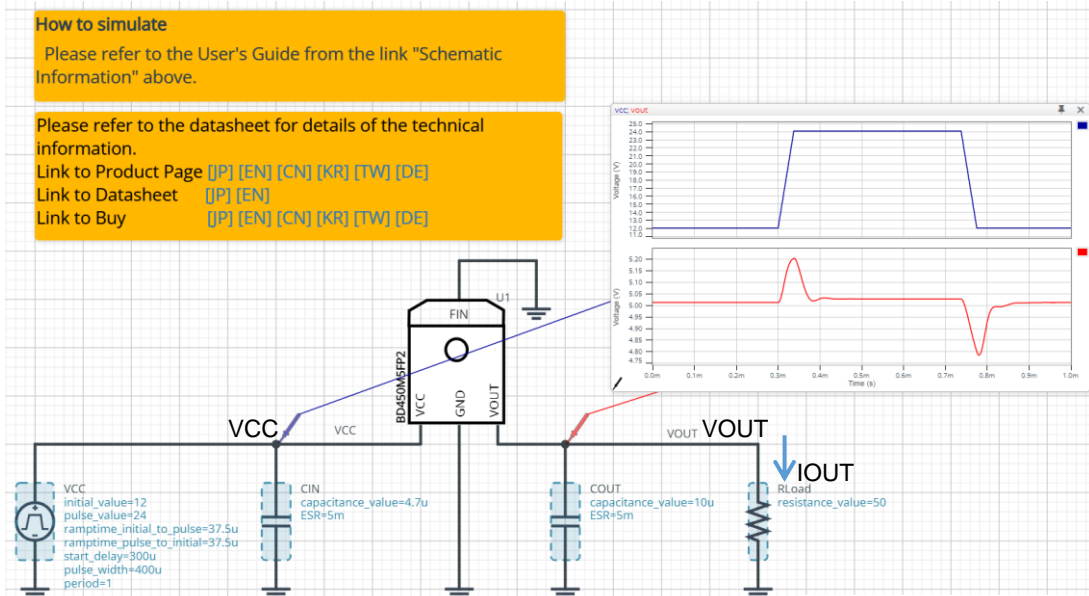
How to simulate

Please refer to the User's Guide from the link "Schematic Information" above.

Please refer to the datasheet for details of the technical information.
Link to Product Page [JP] [EN] [CN] [KR] [TW] [DE]
Link to Datasheet [JP] [EN]
Link to Buy [JP] [EN] [CN] [KR] [TW] [DE]

vcc; vout

Voltage (V)
25.0
24.0
23.0
22.0
21.0
20.0
19.0
18.0
17.0
16.0
15.0
14.0
13.0
12.0
11.0

Voltage (V)
5.20
5.15
5.10
5.05
5.00
4.95
4.90
4.85
4.80
4.75

0.0m 0.1m 0.2m 0.3m 0.4m 0.5m 0.6m 0.7m 0.8m 0.9m 1.0m
Time (s)

U1
FIN
BD450M5FP2
VCC GND VOUT

VCC
VCC
VOUT
VOUT
IOUT

VCC
initial_value=12
pulse_value=24
ramptime_initial_to_pulse=37.5u
ramptime_pulse_to_initial=37.5u
start_delay=300u
pulse_width=400u
period=1

CIN
capacitance_value=4.7u
ESR=5m

COUT
capacitance_value=10u
ESR=5m

RLoad
resistance_value=50